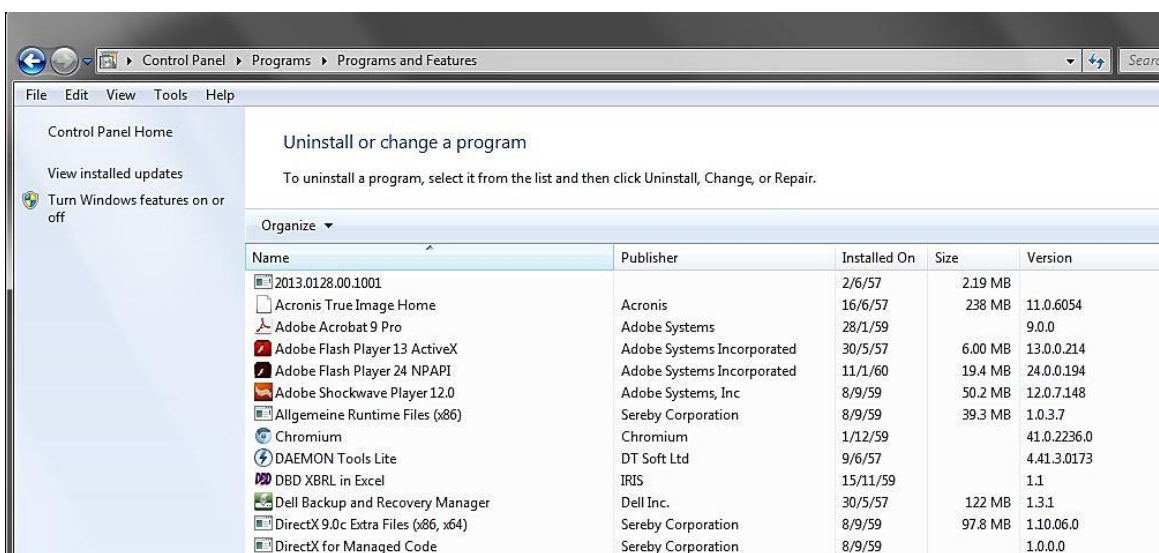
Control Panel ▸ Programs ▸ Programs and Features

Searc

File Edit View Tools Help

Control Panel Home

View installed updates

Turn Windows features on or off

Uninstall or change a program

To uninstall a program, select it from the list and then click Uninstall, Change, or Repair.

Organize ▾

| Name | Publisher | Installed On | Size | Version |
|---|---|---|---|---|
| 2013.0128.00.1001 | | 2/6/57 | 2.19 MB | |
| Acronis True Image Home | Acronis | 16/6/57 | 238 MB | 11.0.6054 |
| Adobe Acrobat 9 Pro | Adobe Systems | 28/1/59 | | 9.0.0 |
| Adobe Flash Player 13 ActiveX | Adobe Systems Incorporated | 30/5/57 | 6.00 MB | 13.0.0.214 |
| Adobe Flash Player 24 NPAPI | Adobe Systems Incorporated | 11/1/60 | 19.4 MB | 24.0.0.194 |
| Adobe Shockwave Player 12.0 | Adobe Systems, Inc | 8/9/59 | 50.2 MB | 12.0.7.148 |
| Allgemeine Runtime Files (x86) | Sereby Corporation | 8/9/59 | 39.3 MB | 1.0.3.7 |
| Chromium | Chromium | 1/12/59 | | 41.0.2236.0 |
| DAEMON Tools Lite | DT Soft Ltd | 9/6/57 | | 4.41.3.0173 |
| DBD XBRL in Excel | IRIS | 15/11/59 | | 1.1 |
| Dell Backup and Recovery Manager | Dell Inc. | 30/5/57 | 122 MB | 1.3.1 |
| DirectX 9.0c Extra Files (x86, x64) | Sereby Corporation | 8/9/59 | 97.8 MB | 1.10.06.0 |
| DirectX for Managed Code | Sereby Corporation | 8/9/59 | | 1.0.0.0 |